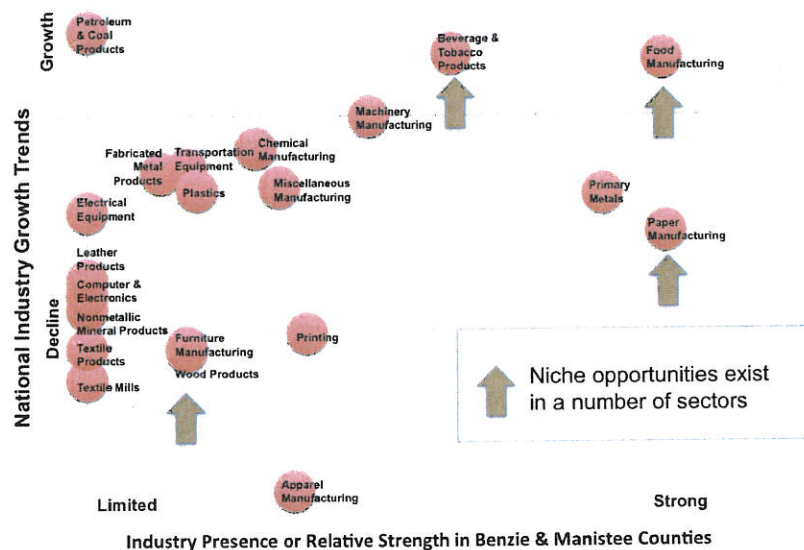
National Industry Growth Trends

Growth

Decline

Petroleum & Coal Products

Beverage & Tobacco Products

Food Manufacturing

Machinery Manufacturing

Fabricated Metal Products

Transportation Equipment

Chemical Manufacturing

Plastics

Miscellaneous Manufacturing

Primary Metals

Electrical Equipment

Paper Manufacturing

Leather Products

Computer & Electronics

Nonmetallic Mineral Products

Textile Products

Textile Mills

Furniture Manufacturing

Wood Products

Printing

Niche opportunities exist in a number of sectors

Apparel Manufacturing

Limited

Strong

Industry Presence or Relative Strength in Benzie & Manistee Counties